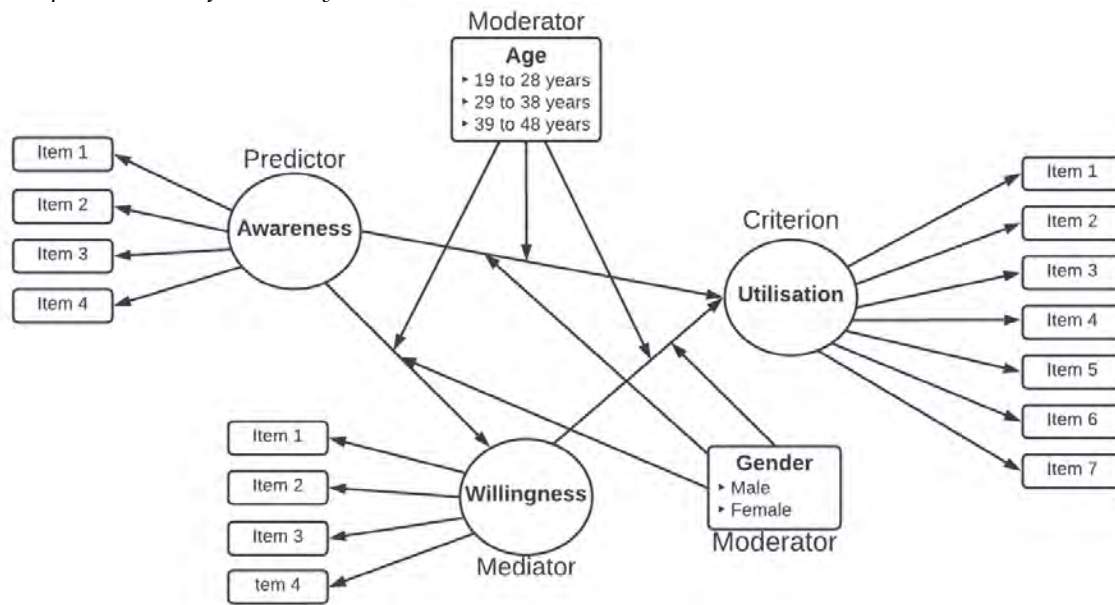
Moderator
Age
‣ 19 to 28 years
‣ 29 to 38 years
‣ 39 to 48 years

Item 1
Item 2
Item 3
Item 4

Predictor
Awareness

Criterion
Utilisation

Item 1
Item 2
Item 3
Item 4
Item 5
Item 6
Item 7

Item 1
Item 2
Item 3
tem 4

Willingness
Mediator

Gender
‣ Male
‣ Female
Moderator